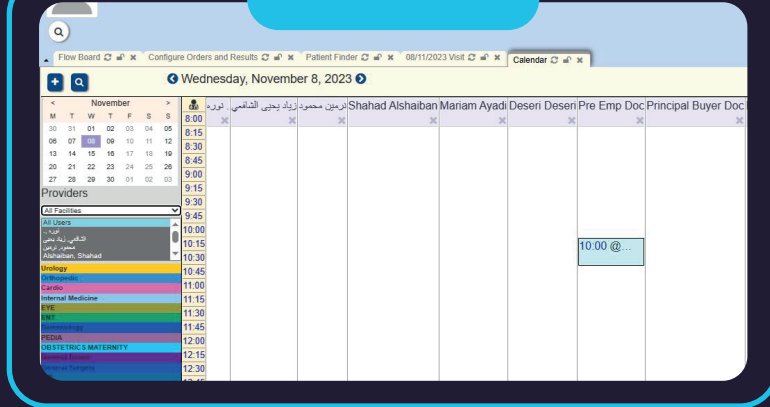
Flow Board × Configure Orders and Results × Patient Finder × 08/11/2023 Visit × Calendar ×

Wednesday, November 8, 2023

| < | November | | | | | > |
|---|---|---|---|---|---|---|
| M | T | W | T | F | S | S |
| 30 | 31 | 01 | 02 | 03 | 04 | 05 |
| 06 | 07 | 08 | 09 | 10 | 11 | 12 |
| 13 | 14 | 15 | 16 | 17 | 18 | 19 |
| 20 | 21 | 22 | 23 | 24 | 25 | 26 |
| 27 | 28 | 29 | 30 | 01 | 02 | 03 |

Providers

All Facilities

All Users
نورة ..
الشافعي, زياد يحيى
محمود, نرمين
Alshaiban, Shahad

Urology
Orthopedic
Cardio
Internal Medicine
EYE
ENT
Dermatology
PEDIA
OBSTETRICS MATERNITY
General Surgery
General Surgery

نورة | زياد يحيى الشافعي | نرمين محمود | Shahad Alshaiban | Mariam Ayadi | Deseri Deseri | Pre Emp Doc | Principal Buyer Doc

8:00
8:15
8:30
8:45
9:00
9:15
9:30
9:45
10:00
10:15
10:30
10:45
11:00
11:15
11:30
11:45
12:00
12:15
12:30

10:00 @...